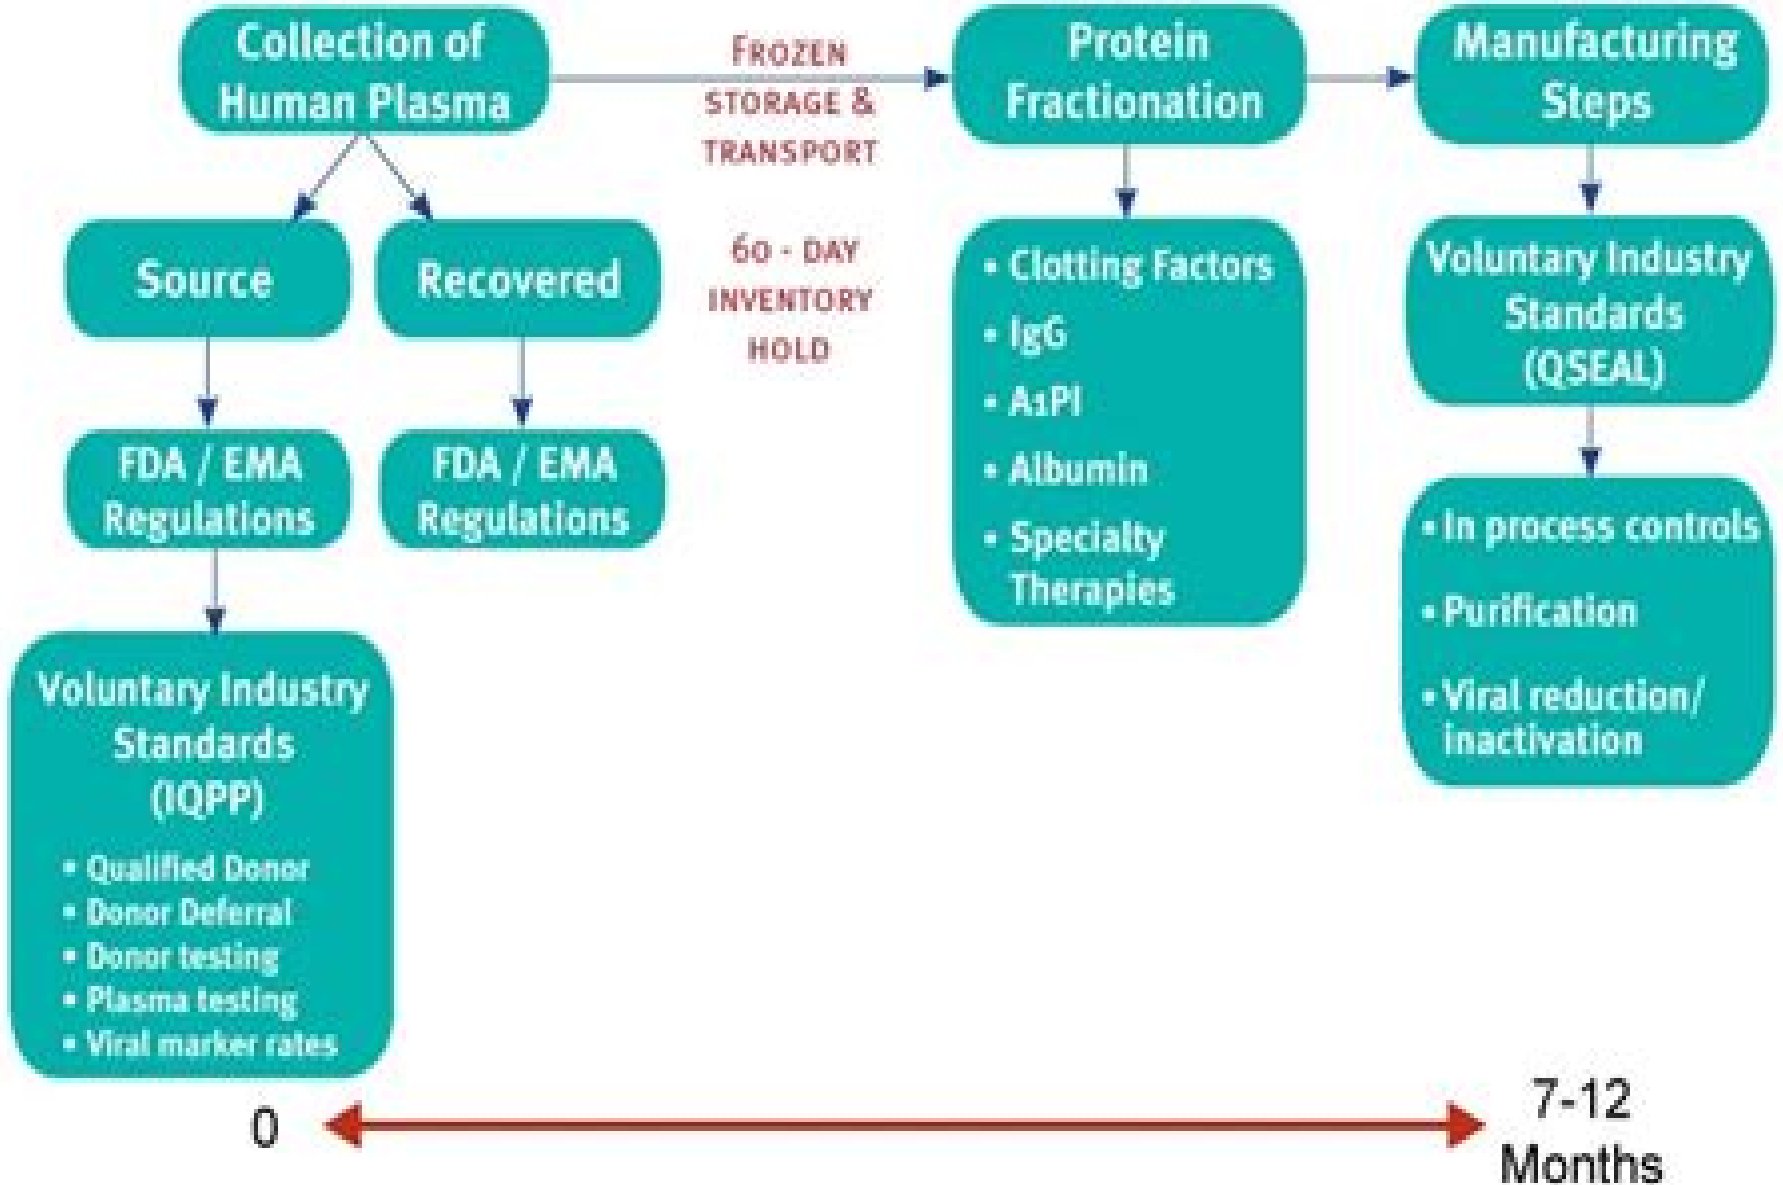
Collection of Human Plasma

FROZEN STORAGE & TRANSPORT

60 - DAY INVENTORY HOLD

Protein Fractionation

Manufacturing Steps

Source

Recovered

FDA / EMA Regulations

FDA / EMA Regulations

Voluntary Industry Standards (IQPP)

• Qualified Donor
• Donor Deferral
• Donor testing
• Plasma testing
• Viral marker rates

• Clotting Factors
• IgG
• A1PI
• Albumin
• Specialty Therapies

Voluntary Industry Standards (QSEAL)

• In process controls
• Purification
• Viral reduction/ inactivation

0

7-12 Months